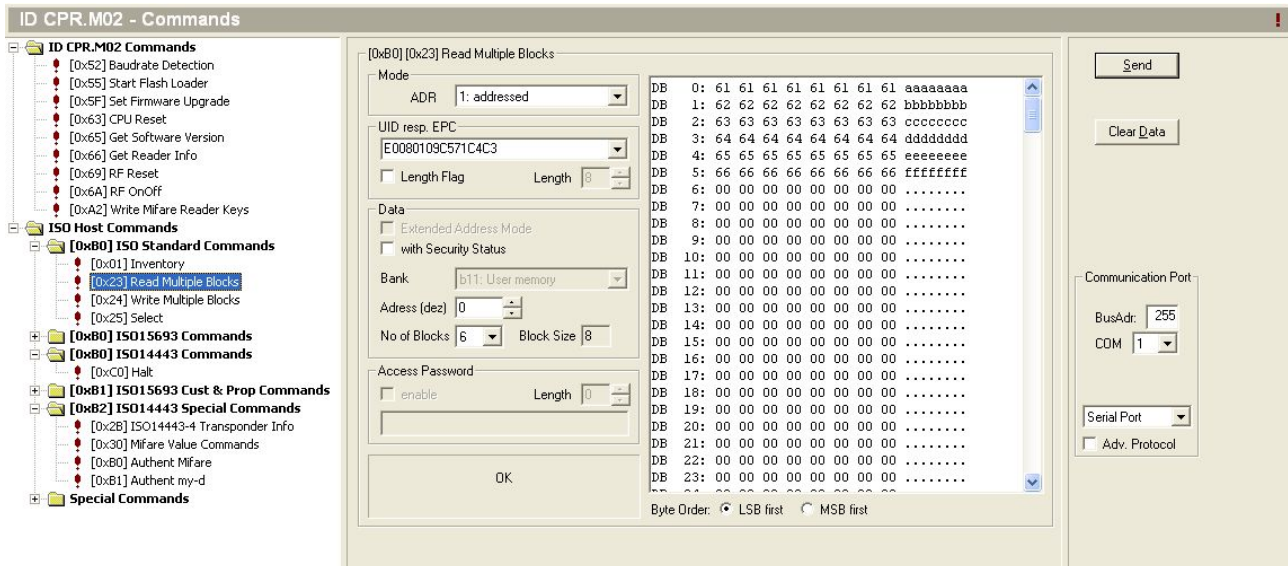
ID CPR.M02 - Commands

!

ID CPR.M02 Commands
[0x52] Baudrate Detection
[0x55] Start Flash Loader
[0x5F] Set Firmware Upgrade
[0x63] CPU Reset
[0x65] Get Software Version
[0x66] Get Reader Info
[0x69] RF Reset
[0x6A] RF OnOff
[0xA2] Write Mifare Reader Keys
ISO Host Commands
[0xB0] ISO Standard Commands
[0x01] Inventory
[0x23] Read Multiple Blocks
[0x24] Write Multiple Blocks
[0x25] Select
[0xB0] ISO15693 Commands
[0xB0] ISO14443 Commands
[0xC0] Halt
[0xB1] ISO15693 Cust & Prop Commands
[0xB2] ISO14443 Special Commands
[0x2B] ISO14443-4 Transponder Info
[0x30] Mifare Value Commands
[0xB0] Authent Mifare
[0xB1] Authent my-d
Special Commands

[0xB0] [0x23] Read Multiple Blocks

Mode
ADR 1: addressed

UID resp. EPC
E0080109C571C4C3
Length Flag Length 8

Data
Extended Address Mode
with Security Status
Bank b11: User memory
Adress (dez) 0
No of Blocks 6 Block Size 8

Access Password
enable Length 0

OK

DB 0: 61 61 61 61 61 61 61 61 aaaaaaaa
DB 1: 62 62 62 62 62 62 62 62 bbbbbbbb
DB 2: 63 63 63 63 63 63 63 63 cccccccc
DB 3: 64 64 64 64 64 64 64 64 dddddddd
DB 4: 65 65 65 65 65 65 65 65 eeeeeeee
DB 5: 66 66 66 66 66 66 66 66 ffffffff
DB 6: 00 00 00 00 00 00 00 00 ........
DB 7: 00 00 00 00 00 00 00 00 ........
DB 8: 00 00 00 00 00 00 00 00 ........
DB 9: 00 00 00 00 00 00 00 00 ........
DB 10: 00 00 00 00 00 00 00 00 ........
DB 11: 00 00 00 00 00 00 00 00 ........
DB 12: 00 00 00 00 00 00 00 00 ........
DB 13: 00 00 00 00 00 00 00 00 ........
DB 14: 00 00 00 00 00 00 00 00 ........
DB 15: 00 00 00 00 00 00 00 00 ........
DB 16: 00 00 00 00 00 00 00 00 ........
DB 17: 00 00 00 00 00 00 00 00 ........
DB 18: 00 00 00 00 00 00 00 00 ........
DB 19: 00 00 00 00 00 00 00 00 ........
DB 20: 00 00 00 00 00 00 00 00 ........
DB 21: 00 00 00 00 00 00 00 00 ........
DB 22: 00 00 00 00 00 00 00 00 ........
DB 23: 00 00 00 00 00 00 00 00 ........
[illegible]

Byte Order: LSB first MSB first

Send

Clear Data

Communication Port
BusAdr: 255
COM 1
Serial Port
Adv. Protocol